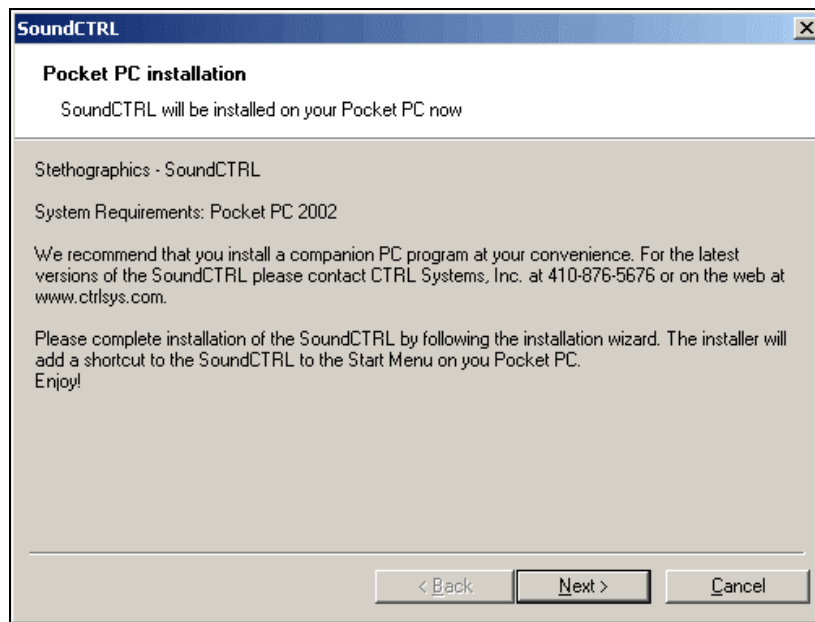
SoundCTRL

Pocket PC installation

SoundCTRL will be installed on your Pocket PC now

Stethographics - SoundCTRL

System Requirements: Pocket PC 2002

We recommend that you install a companion PC program at your convenience. For the latest versions of the SoundCTRL please contact CTRL Systems, Inc. at 410-876-5676 or on the web at www.ctrlsys.com.

Please complete installation of the SoundCTRL by following the installation wizard. The installer will add a shortcut to the SoundCTRL to the Start Menu on you Pocket PC.
Enjoy!

< Back
Next >
Cancel